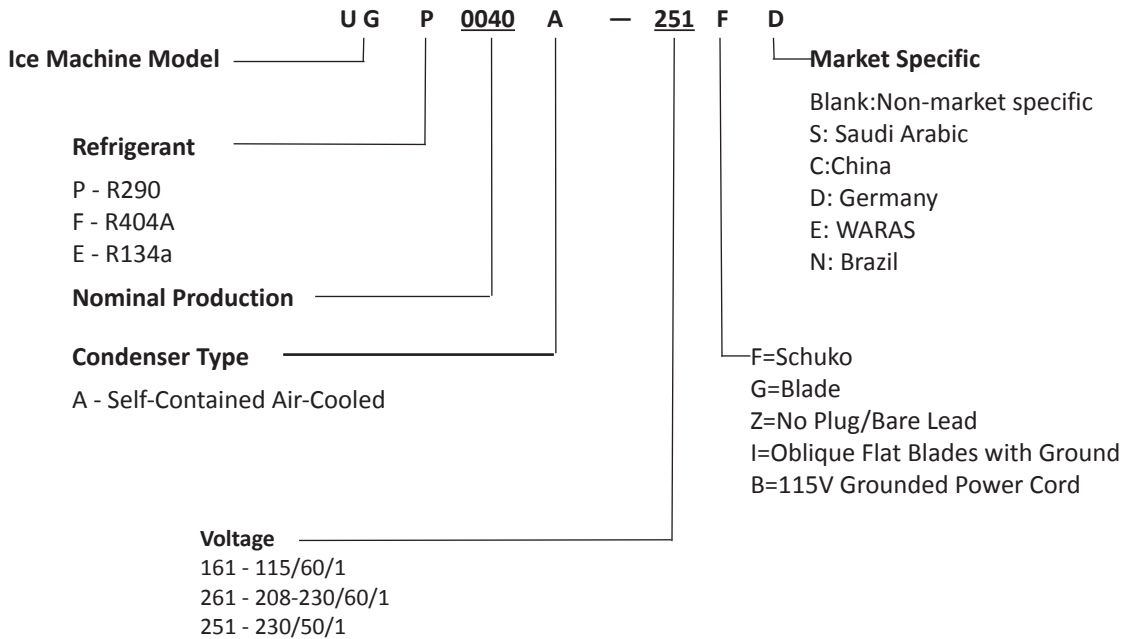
U G P 0040 A — 251 F D

Ice Machine Model

Market Specific

Blank:Non-market specific
S: Saudi Arabic
C:China
D: Germany
E: WARAS
N: Brazil

Refrigerant

P - R290
F - R404A
E - R134a

Nominal Production

Condenser Type

A - Self-Contained Air-Cooled

F=Schuko
G=Blade
Z=No Plug/Bare Lead
I=Oblique Flat Blades with Ground
B=115V Grounded Power Cord

Voltage
161 - 115/60/1
261 - 208-230/60/1
251 - 230/50/1